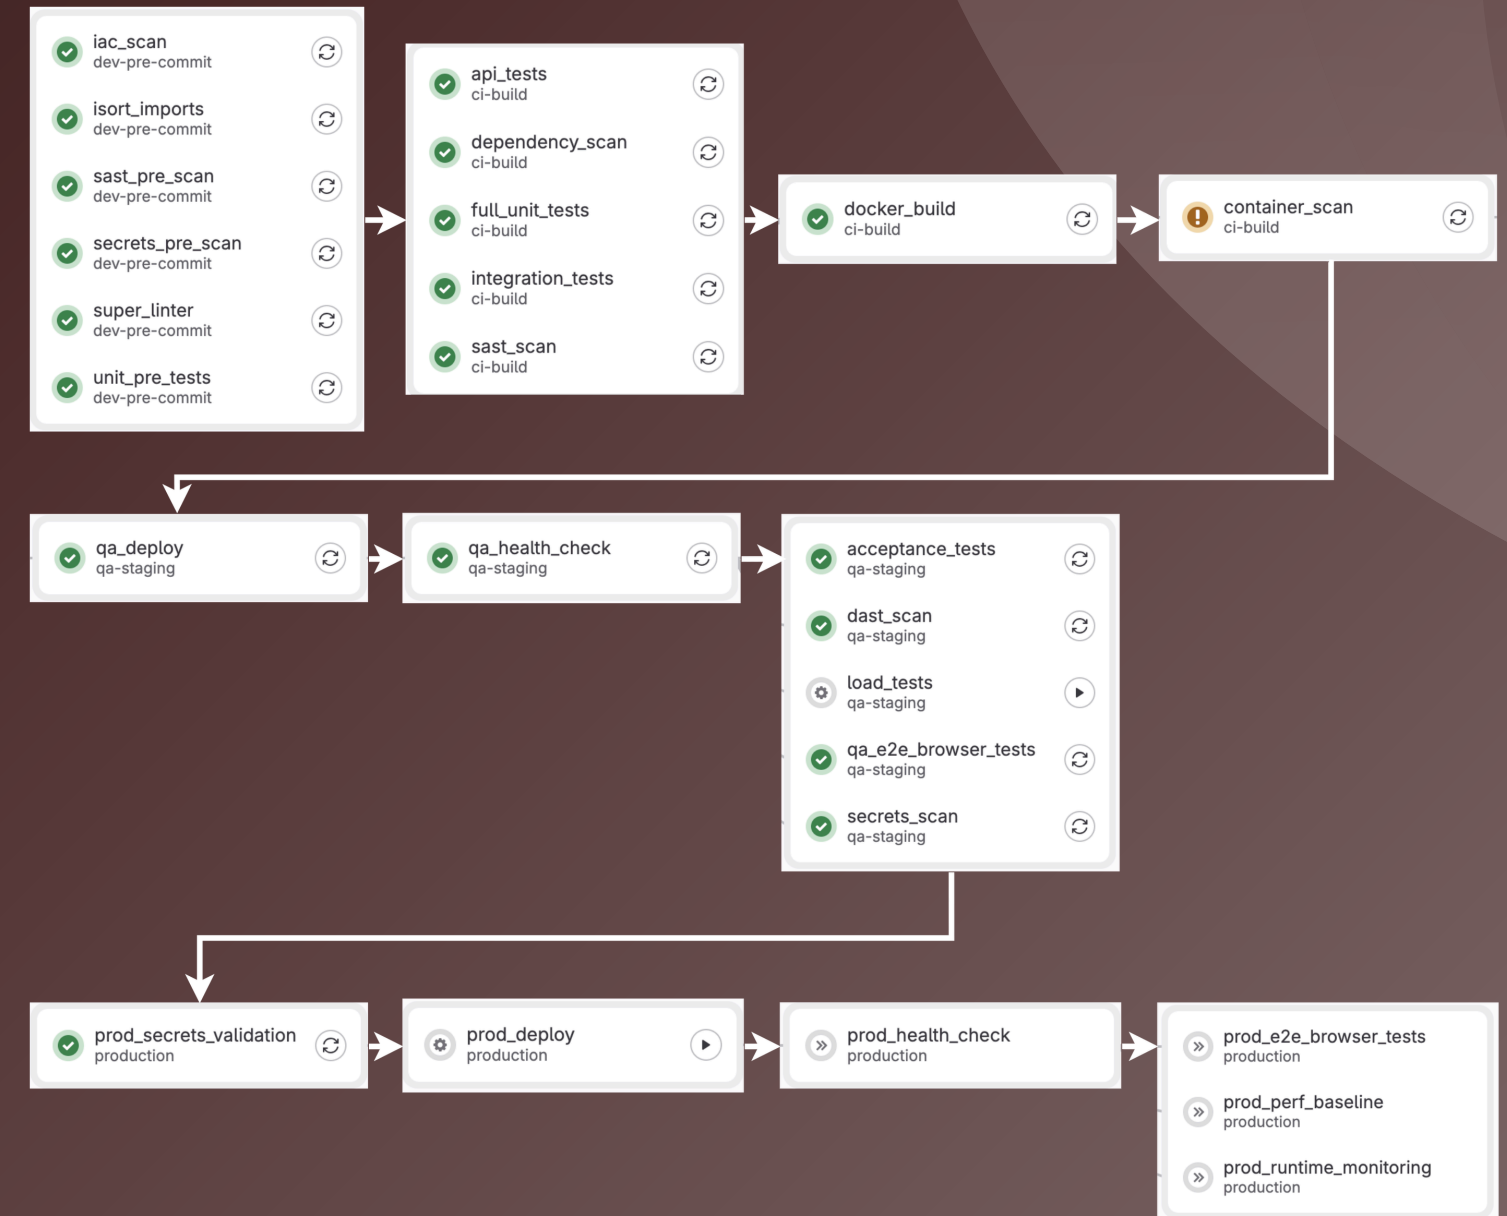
iac_scan
dev-pre-commit

isort_imports
dev-pre-commit

sast_pre_scan
dev-pre-commit

secrets_pre_scan
dev-pre-commit

super_linter
dev-pre-commit

unit_pre_tests
dev-pre-commit

api_tests
ci-build

dependency_scan
ci-build

full_unit_tests
ci-build

integration_tests
ci-build

sast_scan
ci-build

docker_build
ci-build

container_scan
ci-build

qa_deploy
qa-staging

qa_health_check
qa-staging

acceptance_tests
qa-staging

dast_scan
qa-staging

load_tests
qa-staging

qa_e2e_browser_tests
qa-staging

secrets_scan
qa-staging

prod_secrets_validation
production

prod_deploy
production

prod_health_check
production

prod_e2e_browser_tests
production

prod_perf_baseline
production

prod_runtime_monitoring
production